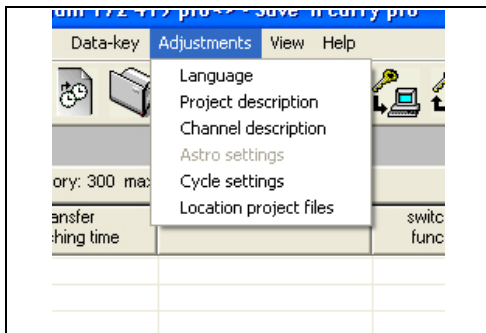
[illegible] 172 419 pro<> - save 'n carry pro

Data-key Adjustments View Help

Language
Project description
Channel description
Astro settings
Cycle settings
Location project files

ory: 300 max

ansfer
hing time

switc
func